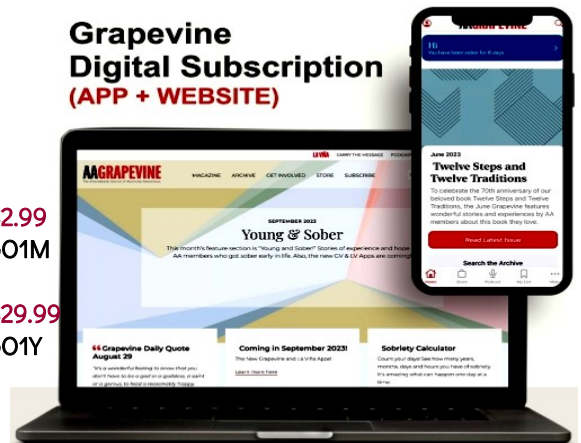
Grapevine Digital Subscription
(APP + WEBSITE)

2.99
01M

29.99
01Y

AAGRAPEVINE
The International Journal of Alcoholics Anonymous

LA VIÑA   CARRY THE MESSAGE   PODCAST

MAGAZINE   ARCHIVE   GET INVOLVED   STORE   SUBSCRIBE

SEPTEMBER 2023
Young & Sober
This month's feature section is "Young and Sober!" Stories of experience and hope AA members who got sober early in life. Also, the new GV & LV Apps are coming

Grapevine Daily Quote August 29
"It's a wonderful feeling to know that you don't have to be a god or a goddess, a saint or a genius, to lead a reasonably happy

Coming in September 2023!
The New Grapevine and La Viña Apps!
Learn more here

Sobriety Calculator
Count your days! See how many years, months, days and hours you have of sobriety. It's amazing what can happen one day at a time.

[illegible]

Hi
You have been sober for 6 days

June 2023
Twelve Steps and Twelve Traditions
To celebrate the 70th anniversary of our beloved book Twelve Steps and Twelve Traditions, the June Grapevine features wonderful stories and experiences by AA members about this book they love.

Read Latest Issue

Search the Archive

Home   Store   Podcast   My List   More